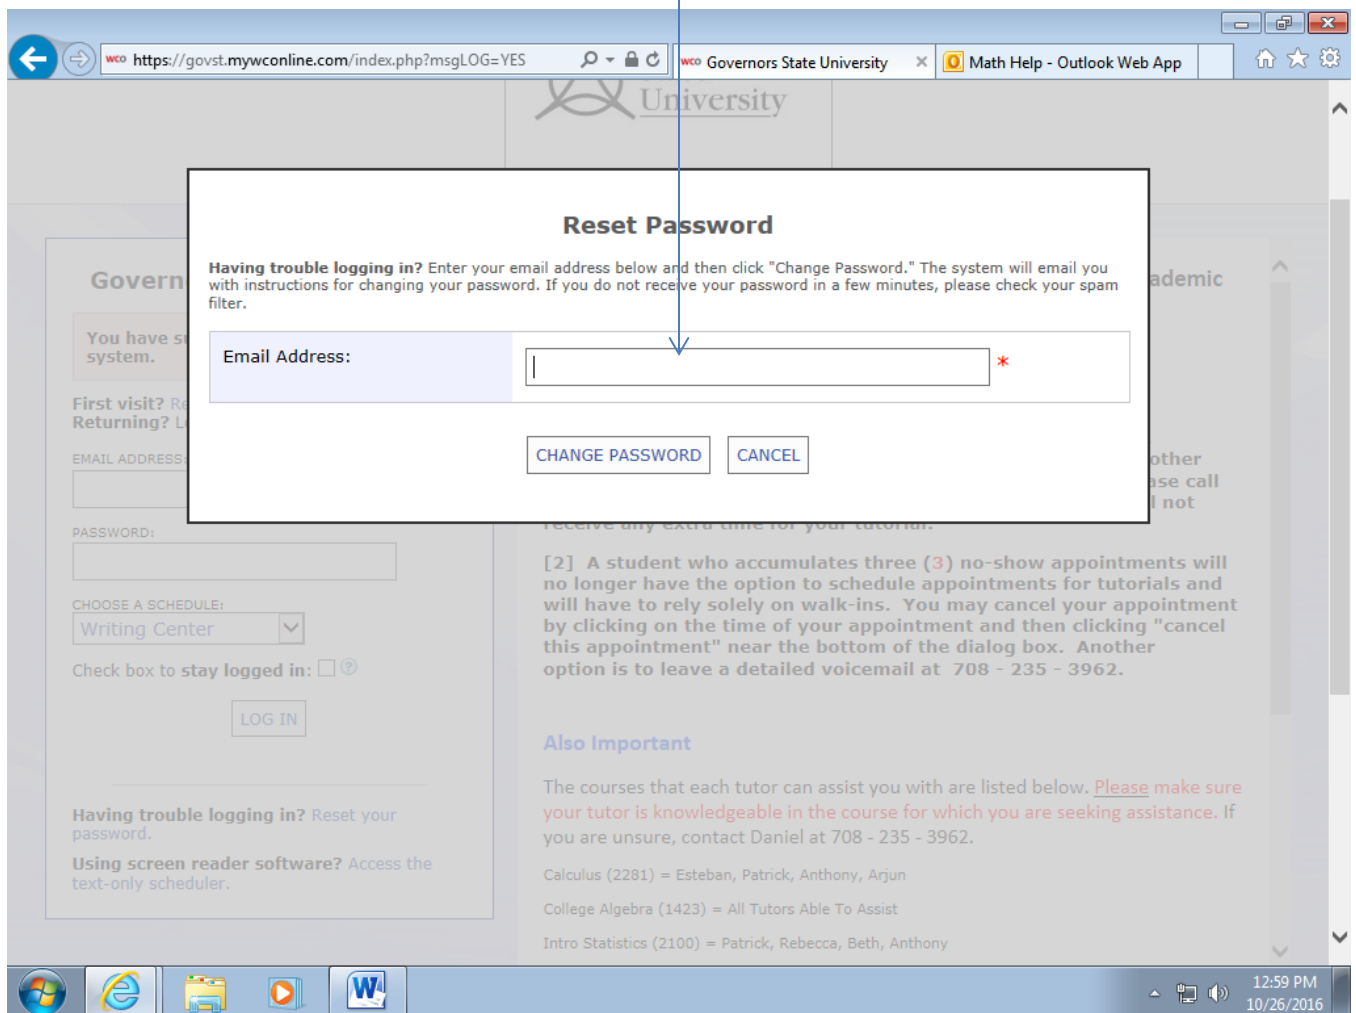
https://govst.mywconline.com/index.php?msgLOG=YES

Governors State University

Math Help - Outlook Web App

University

Reset Password

Having trouble logging in? Enter your email address below and then click "Change Password." The system will email you with instructions for changing your password. If you do not receive your password in a few minutes, please check your spam filter.

Email Address: *

CHANGE PASSWORD CANCEL

Govern

You have s system.

First visit? Re Returning? L

EMAIL ADDRESS:

PASSWORD:

CHOOSE A SCHEDULE:

Writing Center

Check box to stay logged in:

LOG IN

Having trouble logging in? Reset your password.

Using screen reader software? Access the text-only scheduler.

ademic

other ase call l not

receive any extra time for your tutorial.

[2] A student who accumulates three (3) no-show appointments will no longer have the option to schedule appointments for tutorials and will have to rely solely on walk-ins. You may cancel your appointment by clicking on the time of your appointment and then clicking "cancel this appointment" near the bottom of the dialog box. Another option is to leave a detailed voicemail at 708 - 235 - 3962.

Also Important

The courses that each tutor can assist you with are listed below. Please make sure your tutor is knowledgeable in the course for which you are seeking assistance. If you are unsure, contact Daniel at 708 - 235 - 3962.

Calculus (2281) = Esteban, Patrick, Anthony, Arjun

College Algebra (1423) = All Tutors Able To Assist

Intro Statistics (2100) = Patrick, Rebecca, Beth, Anthony

12:59 PM
10/26/2016